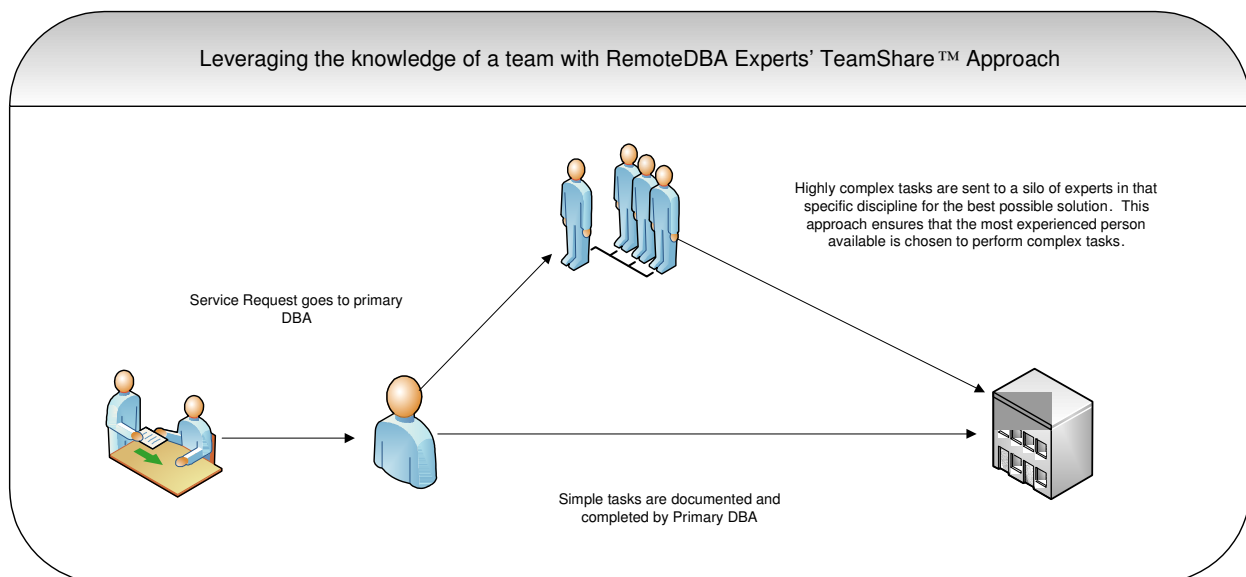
Leveraging the knowledge of a team with RemoteDBA Experts' TeamShare™ Approach

Highly complex tasks are sent to a silo of experts in that specific discipline for the best possible solution. This approach ensures that the most experienced person available is chosen to perform complex tasks.

Service Request goes to primary DBA

Simple tasks are documented and completed by Primary DBA